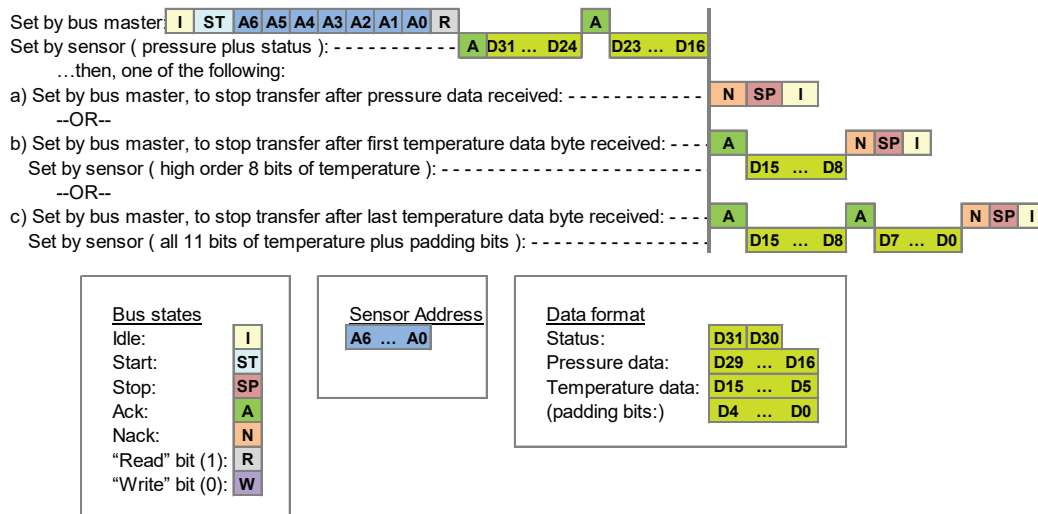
Set by bus master: I ST A6 A5 A4 A3 A2 A1 A0 R A

Set by sensor ( pressure plus status ): ---------- A D31 … D24 D23 … D16

…then, one of the following:

a) Set by bus master, to stop transfer after pressure data received: ---------- N SP I

--OR--

b) Set by bus master, to stop transfer after first temperature data byte received: ---- A N SP I

Set by sensor ( high order 8 bits of temperature ): ---------- D15 … D8

--OR--

c) Set by bus master, to stop transfer after last temperature data byte received: ---- A A N SP I

Set by sensor ( all 11 bits of temperature plus padding bits ): ---------- D15 … D8 D7 … D0

| Bus states | |
|---|---|
| Idle: | I |
| Start: | ST |
| Stop: | SP |
| Ack: | A |
| Nack: | N |
| “Read” bit (1): | R |
| “Write” bit (0): | W |

Sensor Address
A6 … A0

| Data format | |
|---|---|
| Status: | D31 D30 |
| Pressure data: | D29 … D16 |
| Temperature data: | D15 … D5 |
| (padding bits:) | D4 … D0 |